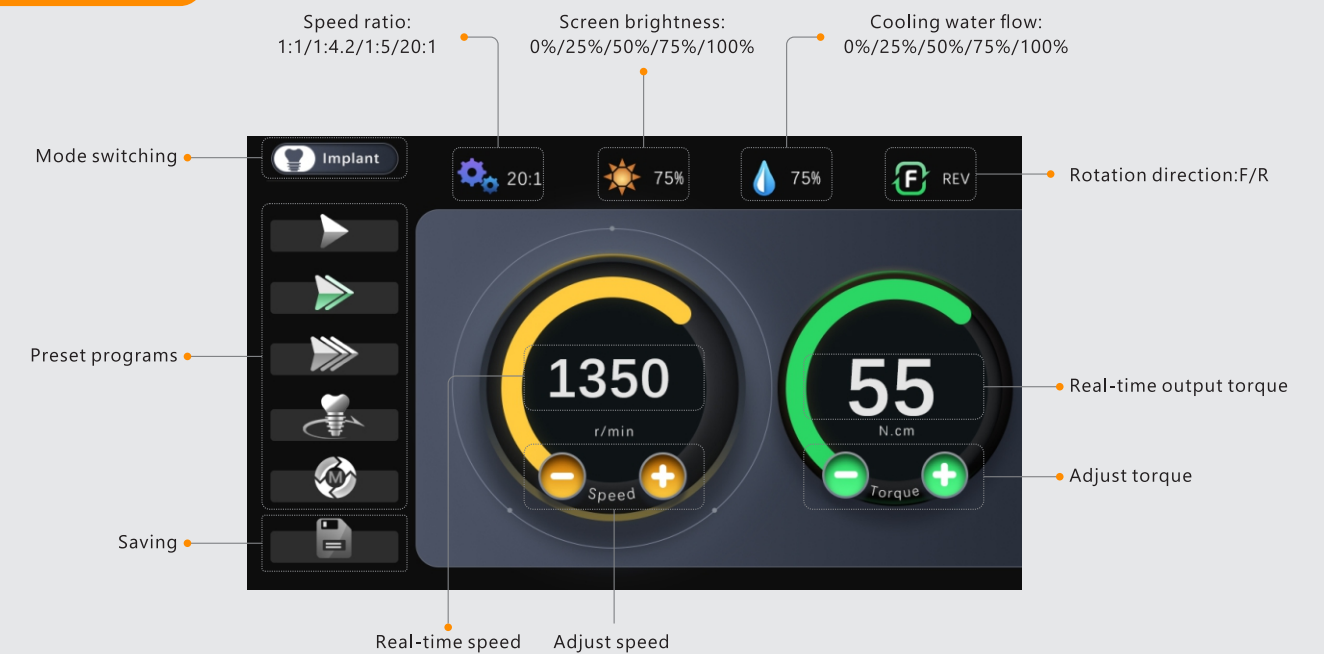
Speed ratio:
1:1/1:4.2/1:5/20:1

Screen brightness:
0%/25%/50%/75%/100%

Cooling water flow:
0%/25%/50%/75%/100%

Mode switching

Implant

20:1

75%

75%

F

REV

Rotation direction:F/R

Preset programs

M

1350

r/min

Speed

55

N.cm

Torque

Real-time output torque

Adjust torque

Saving

Real-time speed

Adjust speed